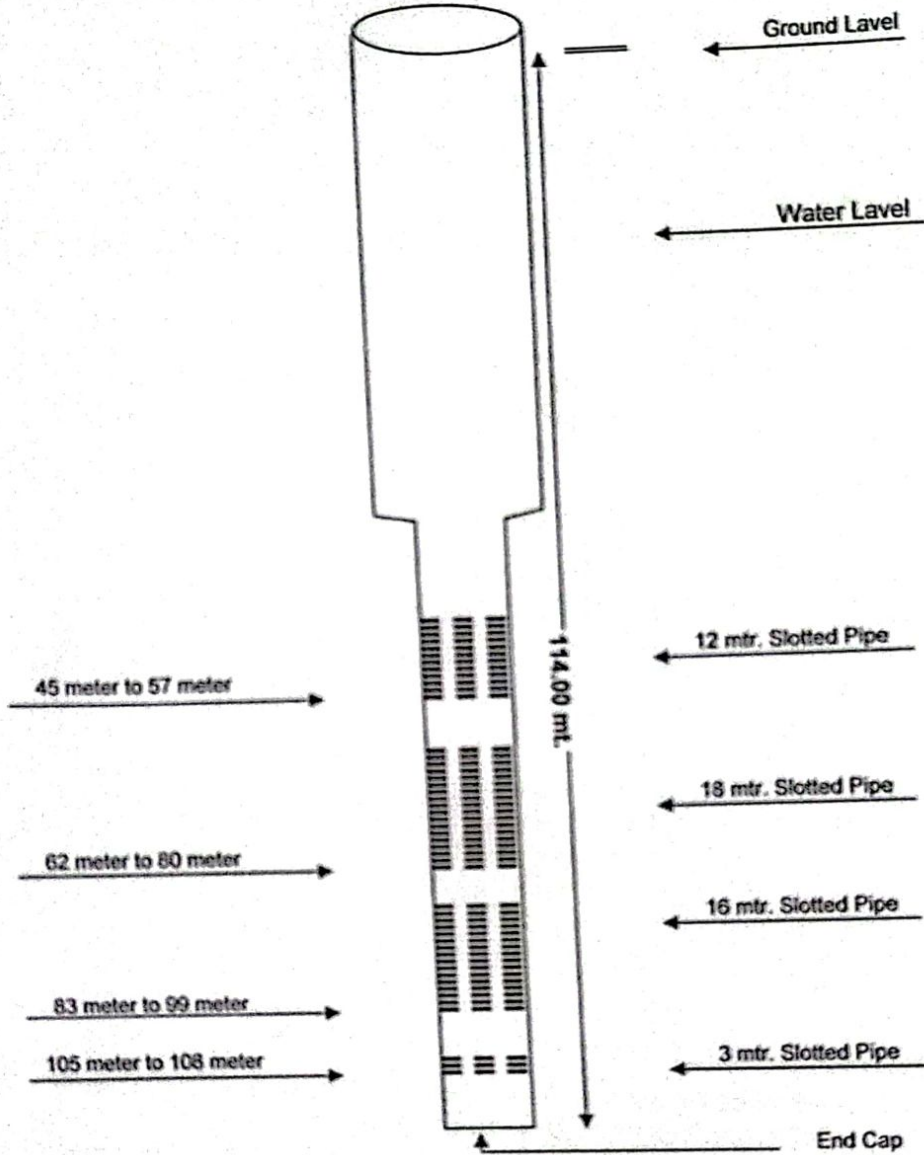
Ground Lavel

Water Lavel

114.00 mt.

12 mtr. Slotted Pipe

45 meter to 57 meter

18 mtr. Slotted Pipe

62 meter to 80 meter

16 mtr. Slotted Pipe

83 meter to 99 meter

105 meter to 108 meter

3 mtr. Slotted Pipe

End Cap